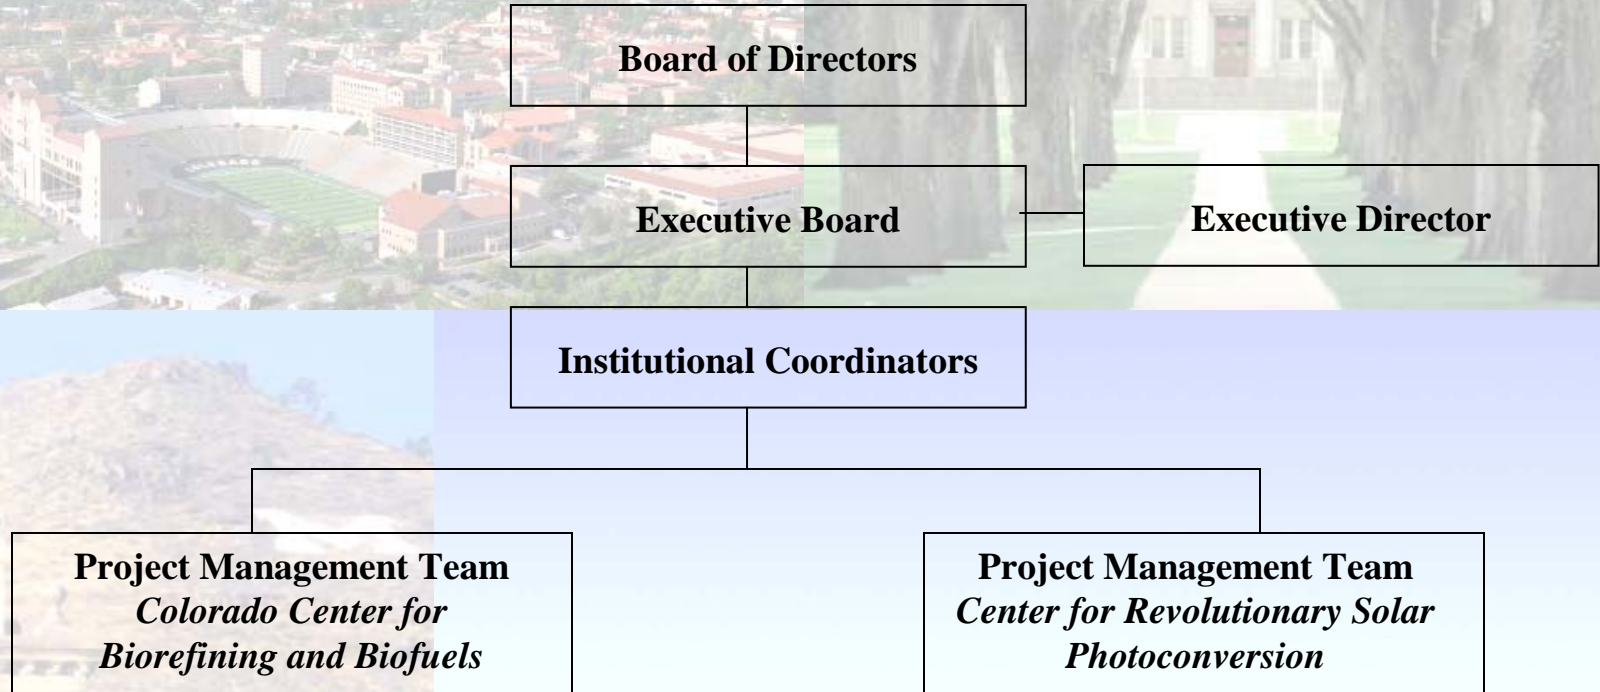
Board of Directors

Executive Board

Executive Director

Institutional Coordinators

Project Management Team
*Colorado Center for Biorefining and Biofuels*

Project Management Team
*Center for Revolutionary Solar Photoconversion*